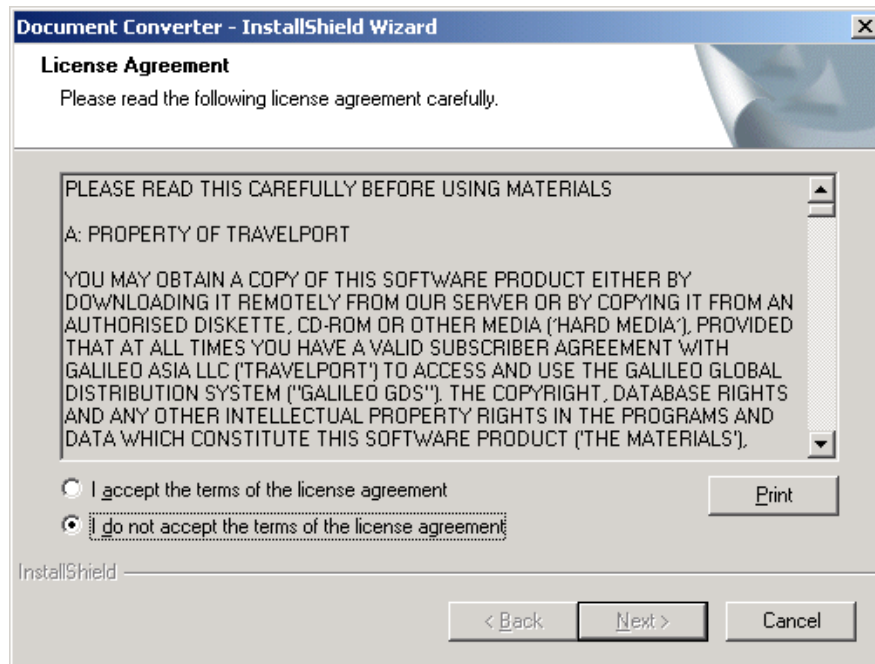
Document Converter - InstallShield Wizard

License Agreement

Please read the following license agreement carefully.

PLEASE READ THIS CAREFULLY BEFORE USING MATERIALS

A: PROPERTY OF TRAVELPORT

YOU MAY OBTAIN A COPY OF THIS SOFTWARE PRODUCT EITHER BY DOWNLOADING IT REMOTELY FROM OUR SERVER OR BY COPYING IT FROM AN AUTHORISED DISKETTE, CD-ROM OR OTHER MEDIA ('HARD MEDIA'), PROVIDED THAT AT ALL TIMES YOU HAVE A VALID SUBSCRIBER AGREEMENT WITH GALILEO ASIA LLC ('TRAVELPORT') TO ACCESS AND USE THE GALILEO GLOBAL DISTRIBUTION SYSTEM ("GALILEO GDS"). THE COPYRIGHT, DATABASE RIGHTS AND ANY OTHER INTELLECTUAL PROPERTY RIGHTS IN THE PROGRAMS AND DATA WHICH CONSTITUTE THIS SOFTWARE PRODUCT ('THE MATERIALS'),

I accept the terms of the license agreement

I do not accept the terms of the license agreement

Print

InstallShield

< Back

Next >

Cancel